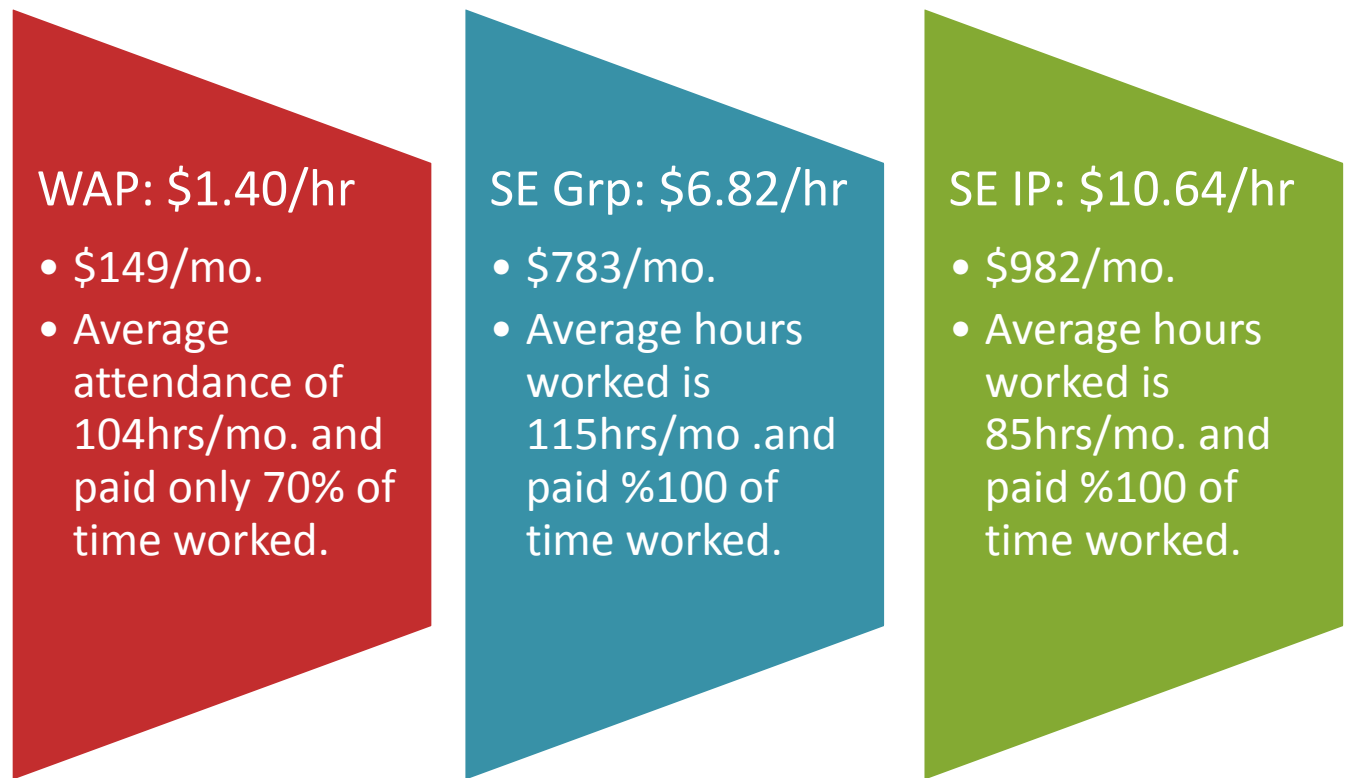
WAP: \$1.40/hr

• \$149/mo.
• Average attendance of 104hrs/mo. and paid only 70% of time worked.

SE Grp: \$6.82/hr

• \$783/mo.
• Average hours worked is 115hrs/mo .and paid %100 of time worked.

SE IP: \$10.64/hr

• \$982/mo.
• Average hours worked is 85hrs/mo. and paid %100 of time worked.